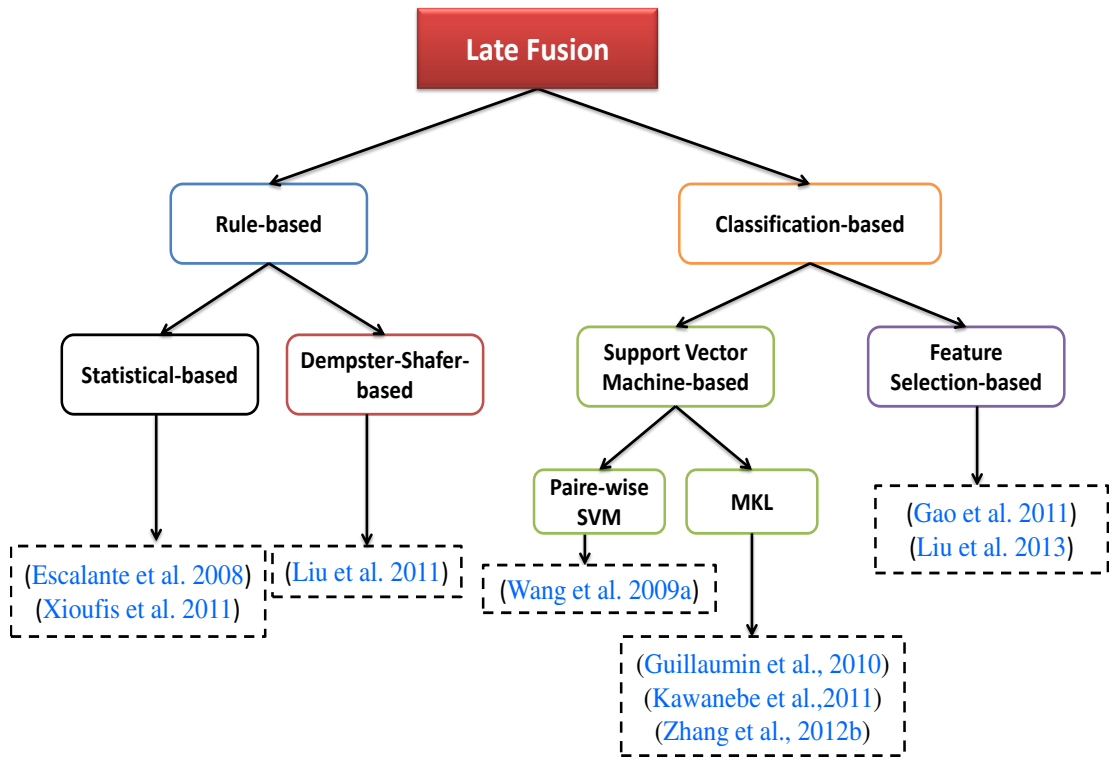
Late Fusion

Rule-based

Classification-based

Statistical-based

Dempster-Shafer-based

Support Vector Machine-based

Feature Selection-based

Paire-wise SVM

MKL

(Escalante et al. 2008)
(Xioufis et al. 2011)

(Liu et al. 2011)

(Wang et al. 2009a)

(Gao et al. 2011)
(Liu et al. 2013)

(Guillaumin et al., 2010)
(Kawanebe et al.,2011)
(Zhang et al., 2012b)